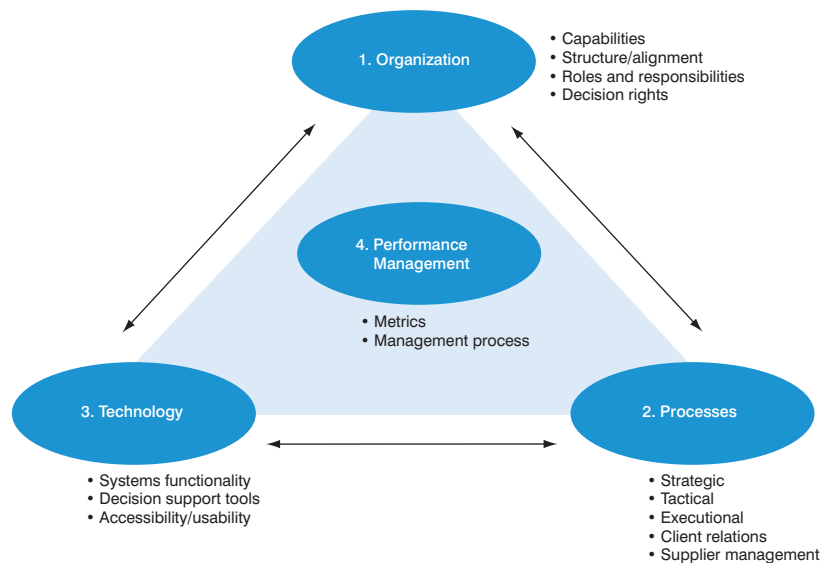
1. Organization

• Capabilities
• Structure/alignment
• Roles and responsibilities
• Decision rights

4. Performance Management

• Metrics
• Management process

3. Technology

• Systems functionality
• Decision support tools
• Accessibility/usability

2. Processes

• Strategic
• Tactical
• Executional
• Client relations
• Supplier management